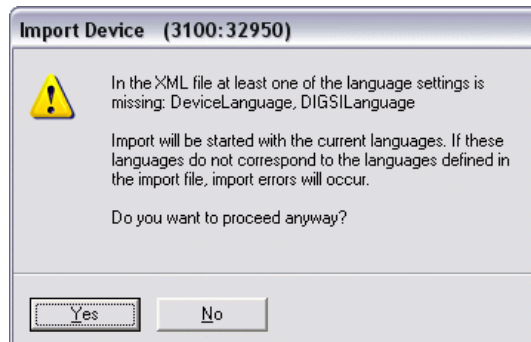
Import Device (3100:32950)

In the XML file at least one of the language settings is missing: DeviceLanguage, DIGSILanguage

Import will be started with the current languages. If these languages do not correspond to the languages defined in the import file, import errors will occur.

Do you want to proceed anyway?

Yes No